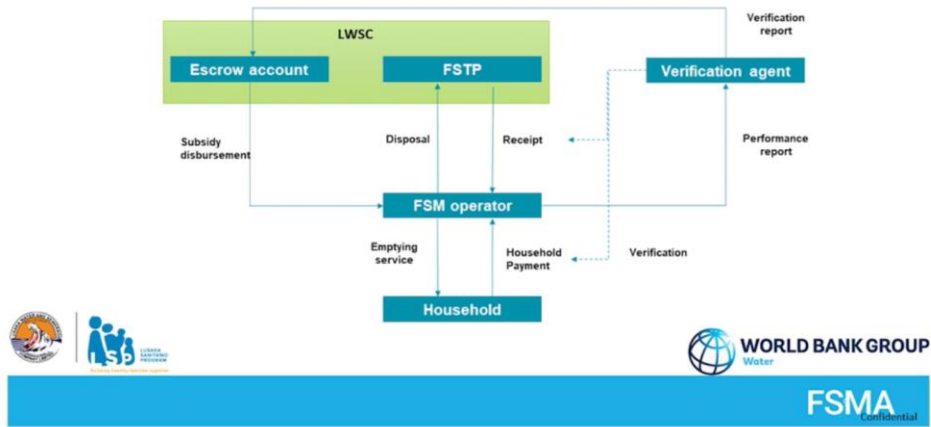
LWSC

Escrow account

FSTP

Verification report

Verification agent

Subsidy disbursement

Disposal

Receipt

Performance report

FSM operator

Emptying service

Household Payment

Verification

Household

LSP
LUSAKA SANITATION PROGRAM

WORLD BANK GROUP
Water

FSMA
Confidential